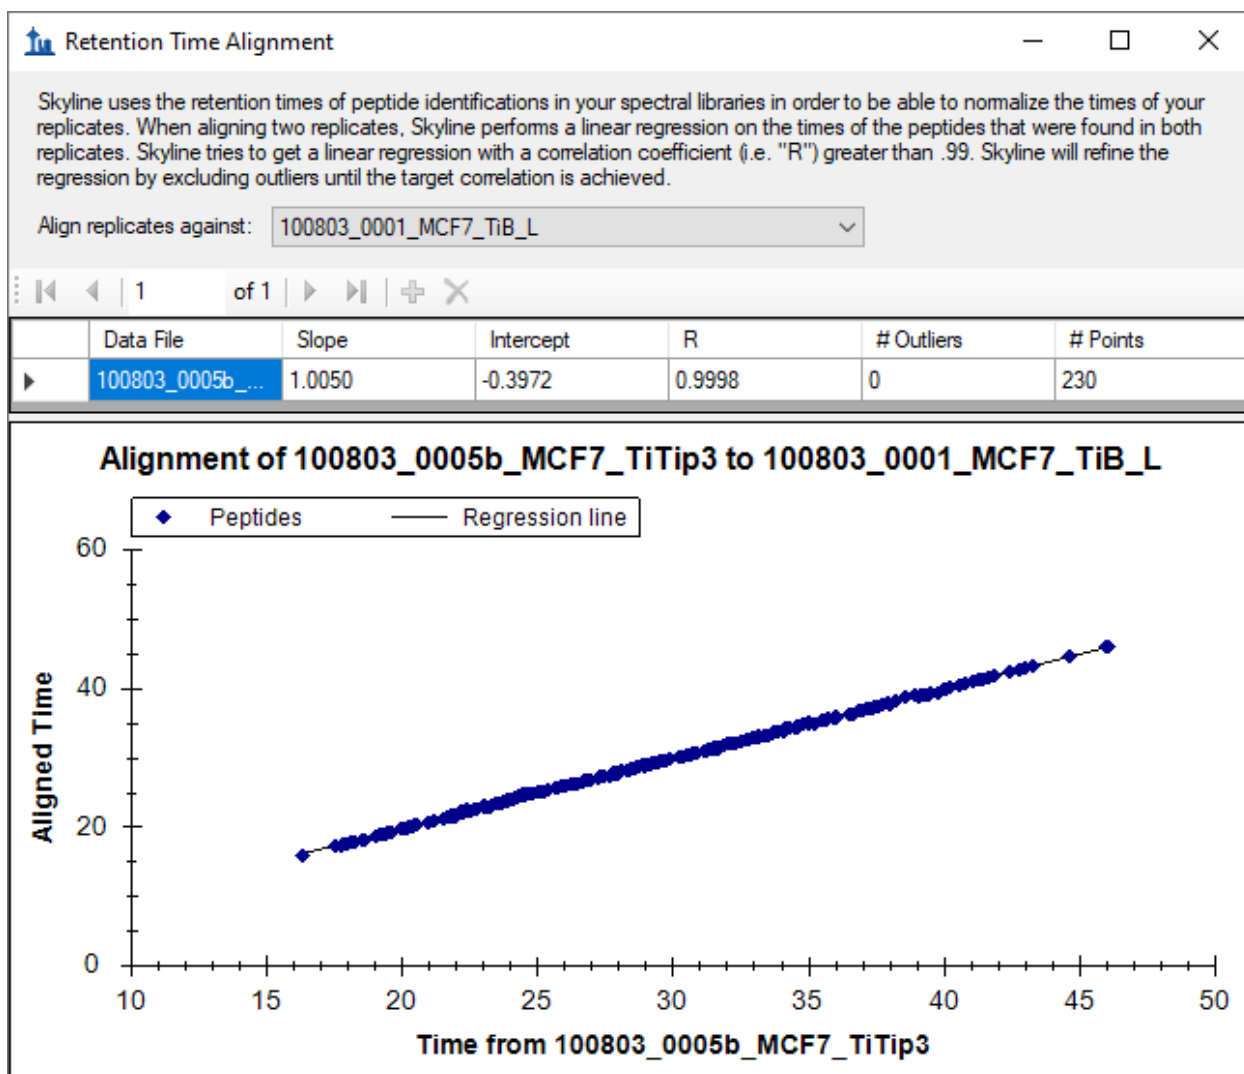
Retention Time Alignment

Skyline uses the retention times of peptide identifications in your spectral libraries in order to be able to normalize the times of your replicates. When aligning two replicates, Skyline performs a linear regression on the times of the peptides that were found in both replicates. Skyline tries to get a linear regression with a correlation coefficient (i.e. "R") greater than .99. Skyline will refine the regression by excluding outliers until the target correlation is achieved.

Align replicates against: 100803_0001_MCF7_TiB_L

1 of 1

| Data File | Slope | Intercept | R | # Outliers | # Points |
|---|---|---|---|---|---|
| 100803_0005b_... | 1.0050 | -0.3972 | 0.9998 | 0 | 230 |

Alignment of 100803_0005b_MCF7_TiTip3 to 100803_0001_MCF7_TiB_L

Peptides
Regression line

Aligned Time

60
40
20
0

10 15 20 25 30 35 40 45 50

Time from 100803_0005b_MCF7_TiTip3